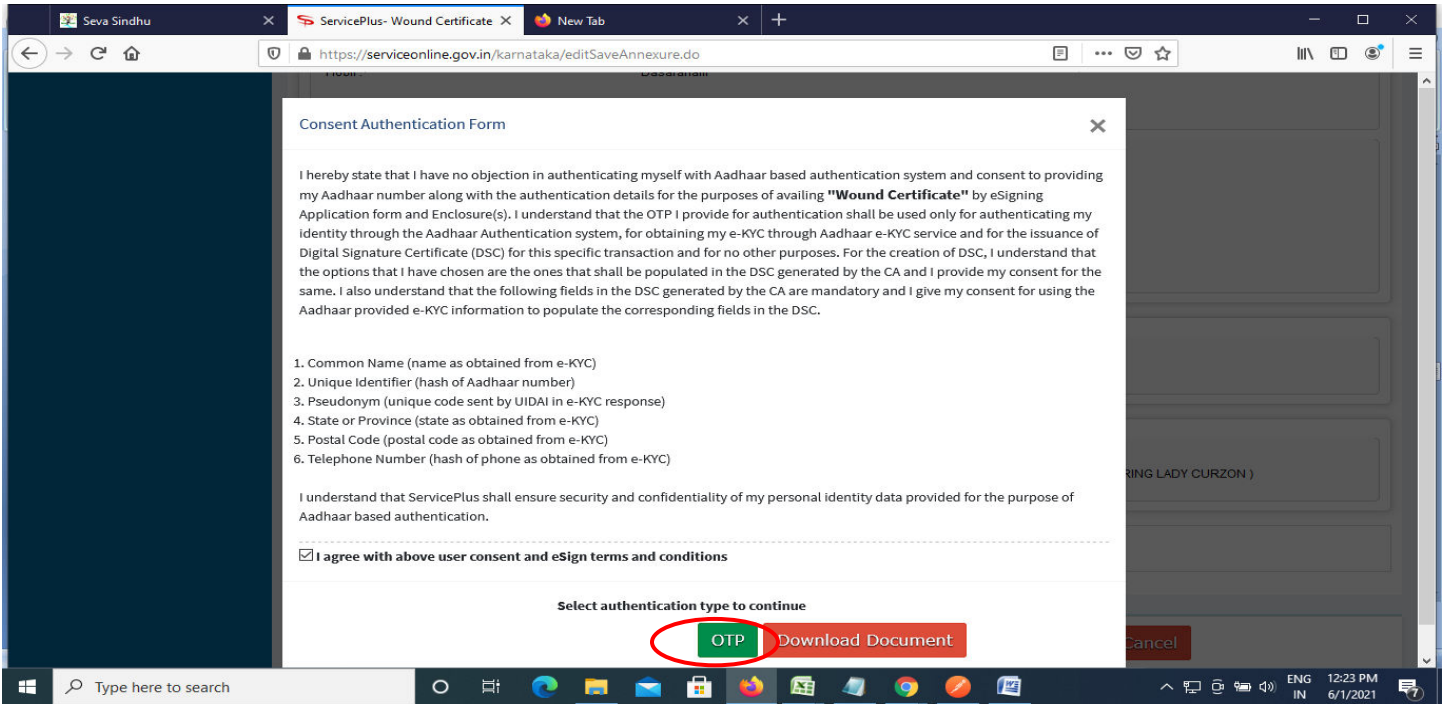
Seva Sindhu
ServicePlus- Wound Certificate
New Tab

https://serviceonline.gov.in/karnataka/editSaveAnnexure.do

Consent Authentication Form

I hereby state that I have no objection in authenticating myself with Aadhaar based authentication system and consent to providing my Aadhaar number along with the authentication details for the purposes of availing **"Wound Certificate"** by eSigning Application form and Enclosure(s). I understand that the OTP I provide for authentication shall be used only for authenticating my identity through the Aadhaar Authentication system, for obtaining my e-KYC through Aadhaar e-KYC service and for the issuance of Digital Signature Certificate (DSC) for this specific transaction and for no other purposes. For the creation of DSC, I understand that the options that I have chosen are the ones that shall be populated in the DSC generated by the CA and I provide my consent for the same. I also understand that the following fields in the DSC generated by the CA are mandatory and I give my consent for using the Aadhaar provided e-KYC information to populate the corresponding fields in the DSC.

1. Common Name (name as obtained from e-KYC)
2. Unique Identifier (hash of Aadhaar number)
3. Pseudonym (unique code sent by UIDAI in e-KYC response)
4. State or Province (state as obtained from e-KYC)
5. Postal Code (postal code as obtained from e-KYC)
6. Telephone Number (hash of phone as obtained from e-KYC)

I understand that ServicePlus shall ensure security and confidentiality of my personal identity data provided for the purpose of Aadhaar based authentication.

I agree with above user consent and eSign terms and conditions

Select authentication type to continue

OTP
Download Document

RING LADY CURZON )
Cancel

Type here to search
ENG IN
12:23 PM
6/1/2021